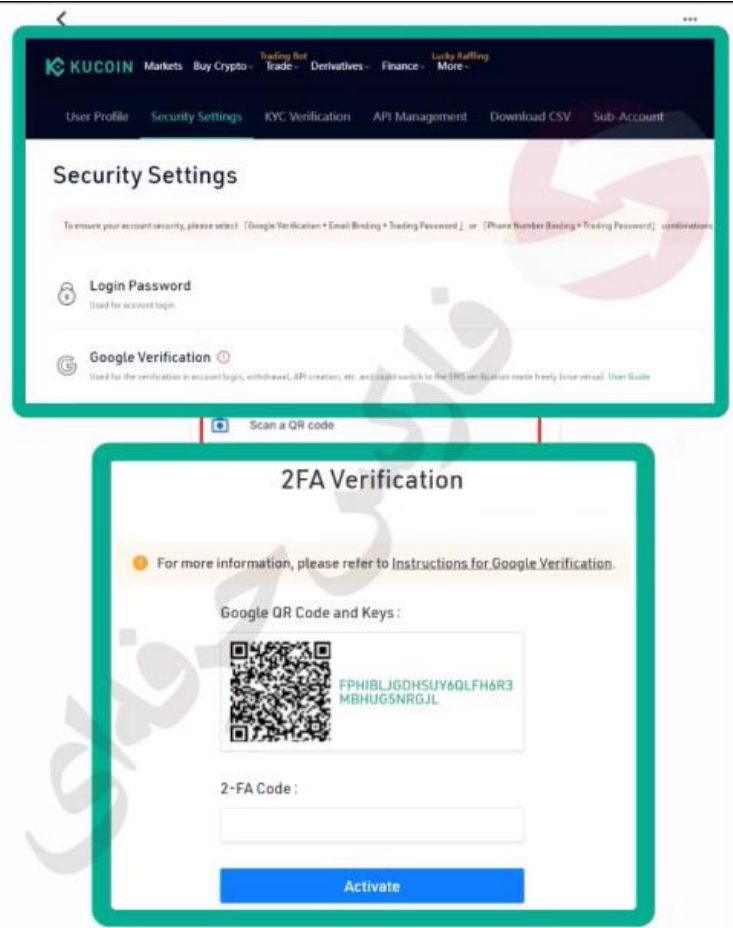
<

...

KUCOIN Markets Buy Crypto Trading Bot Trade Derivatives Finance Lucky Raffling More

User Profile Security Settings KYC Verification API Management Download CSV Sub-Account

Security Settings

To ensure your account security, please select [Google Verification + Email Binding + Trading Password] or [Phone Number Binding + Trading Password] combinations

Login Password
Used for account login.

Google Verification
Used for the verification in account login, withdrawal, API creation, etc. and could switch to the SMS verification mode freely (vice versa). User Guide

Scan a QR code

2FA Verification

For more information, please refer to Instructions for Google Verification.

Google QR Code and Keys:

FPHIBLJGDHSUY6QLFH6R3MBHUG5NRGJL

2-FA Code:

Activate

فارکس حرفه ای